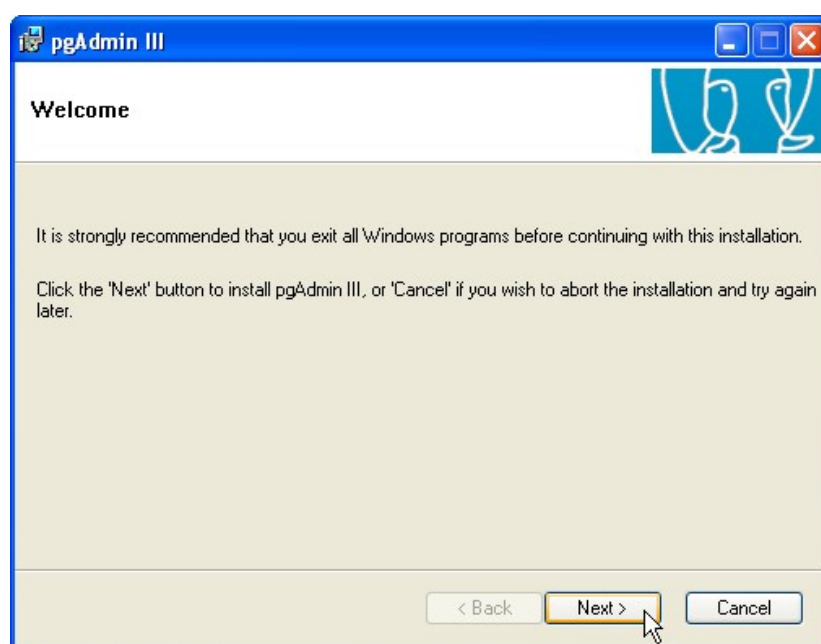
pgAdmin III

Welcome

It is strongly recommended that you exit all Windows programs before continuing with this installation.

Click the 'Next' button to install pgAdmin III, or 'Cancel' if you wish to abort the installation and try again later.

< Back
Next >
Cancel